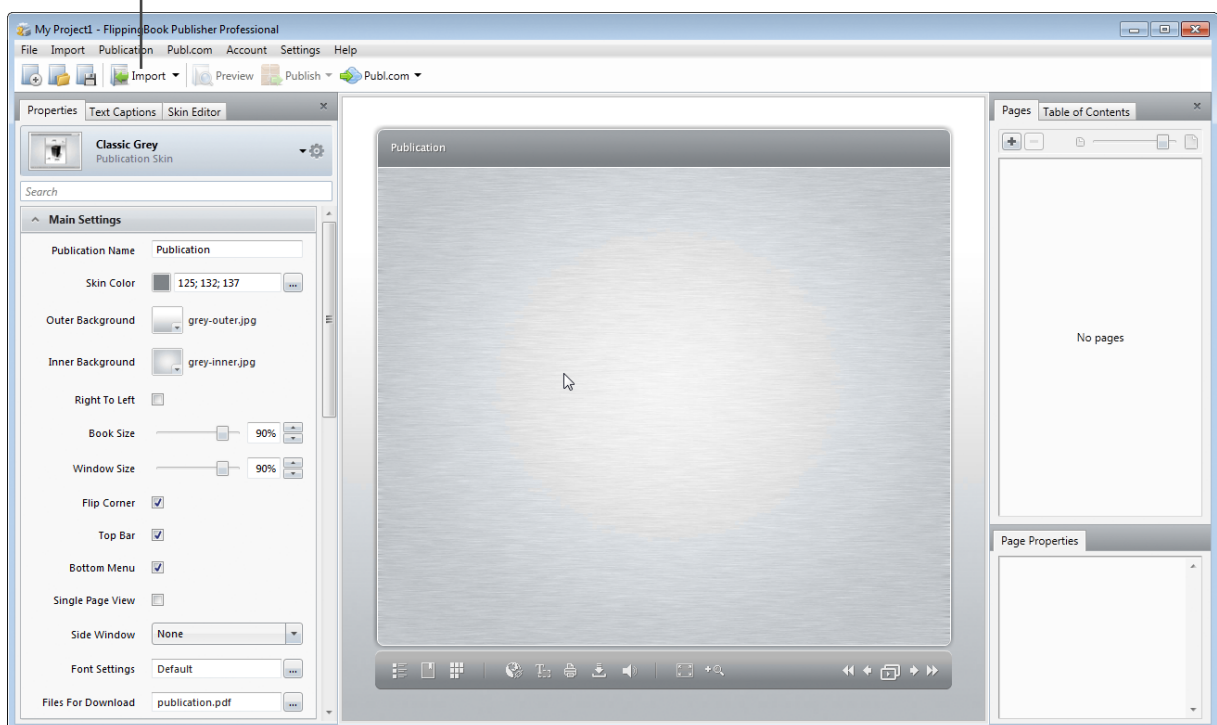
My Project1 - FlippingBook Publisher Professional

File Import Publication Publ.com Account Settings Help

Import Preview Publish Publ.com

Properties Text Captions Skin Editor

Classic Grey
Publication Skin

Search

Main Settings

Publication Name Publication

Skin Color 125; 132; 137

Outer Background grey-outer.jpg

Inner Background grey-inner.jpg

Right To Left

Book Size 90%

Window Size 90%

Flip Corner

Top Bar

Bottom Menu

Single Page View

Side Window None

Font Settings Default

Files For Download publication.pdf

Publication

Pages Table of Contents

No pages

Page Properties